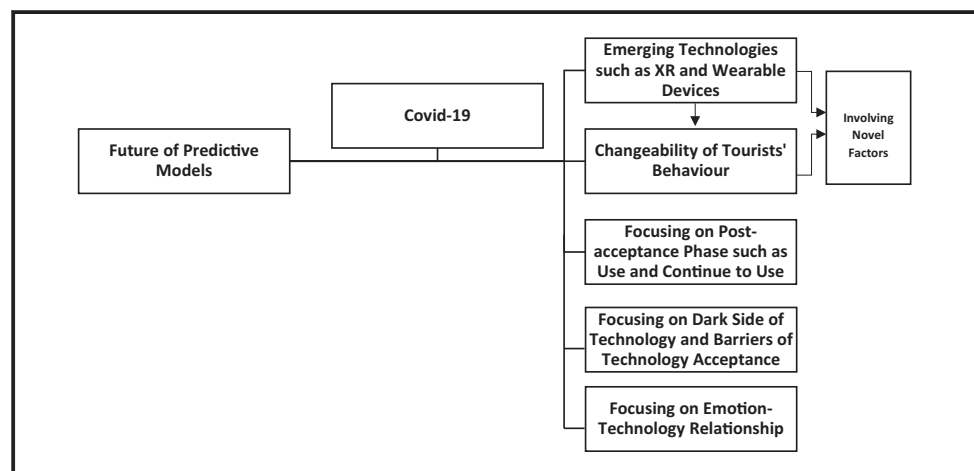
Future of Predictive Models

Covid-19

Emerging Technologies such as XR and Wearable Devices

Changeability of Tourists' Behaviour

Involving Novel Factors

Focusing on Post-acceptance Phase such as Use and Continue to Use

Focusing on Dark Side of Technology and Barriers of Technology Acceptance

Focusing on Emotion-Technology Relationship